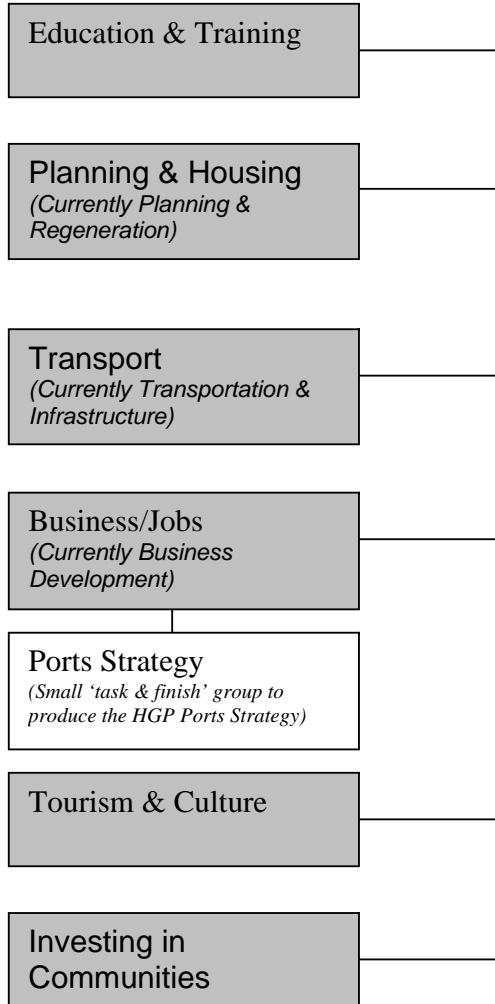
Education & Training

Planning & Housing
(Currently Planning & Regeneration)

Transport
(Currently Transportation & Infrastructure)

Business/Jobs
(Currently Business Development)

Ports Strategy
(Small 'task & finish' group to produce the HGP Ports Strategy)

Tourism & Culture

Investing in Communities